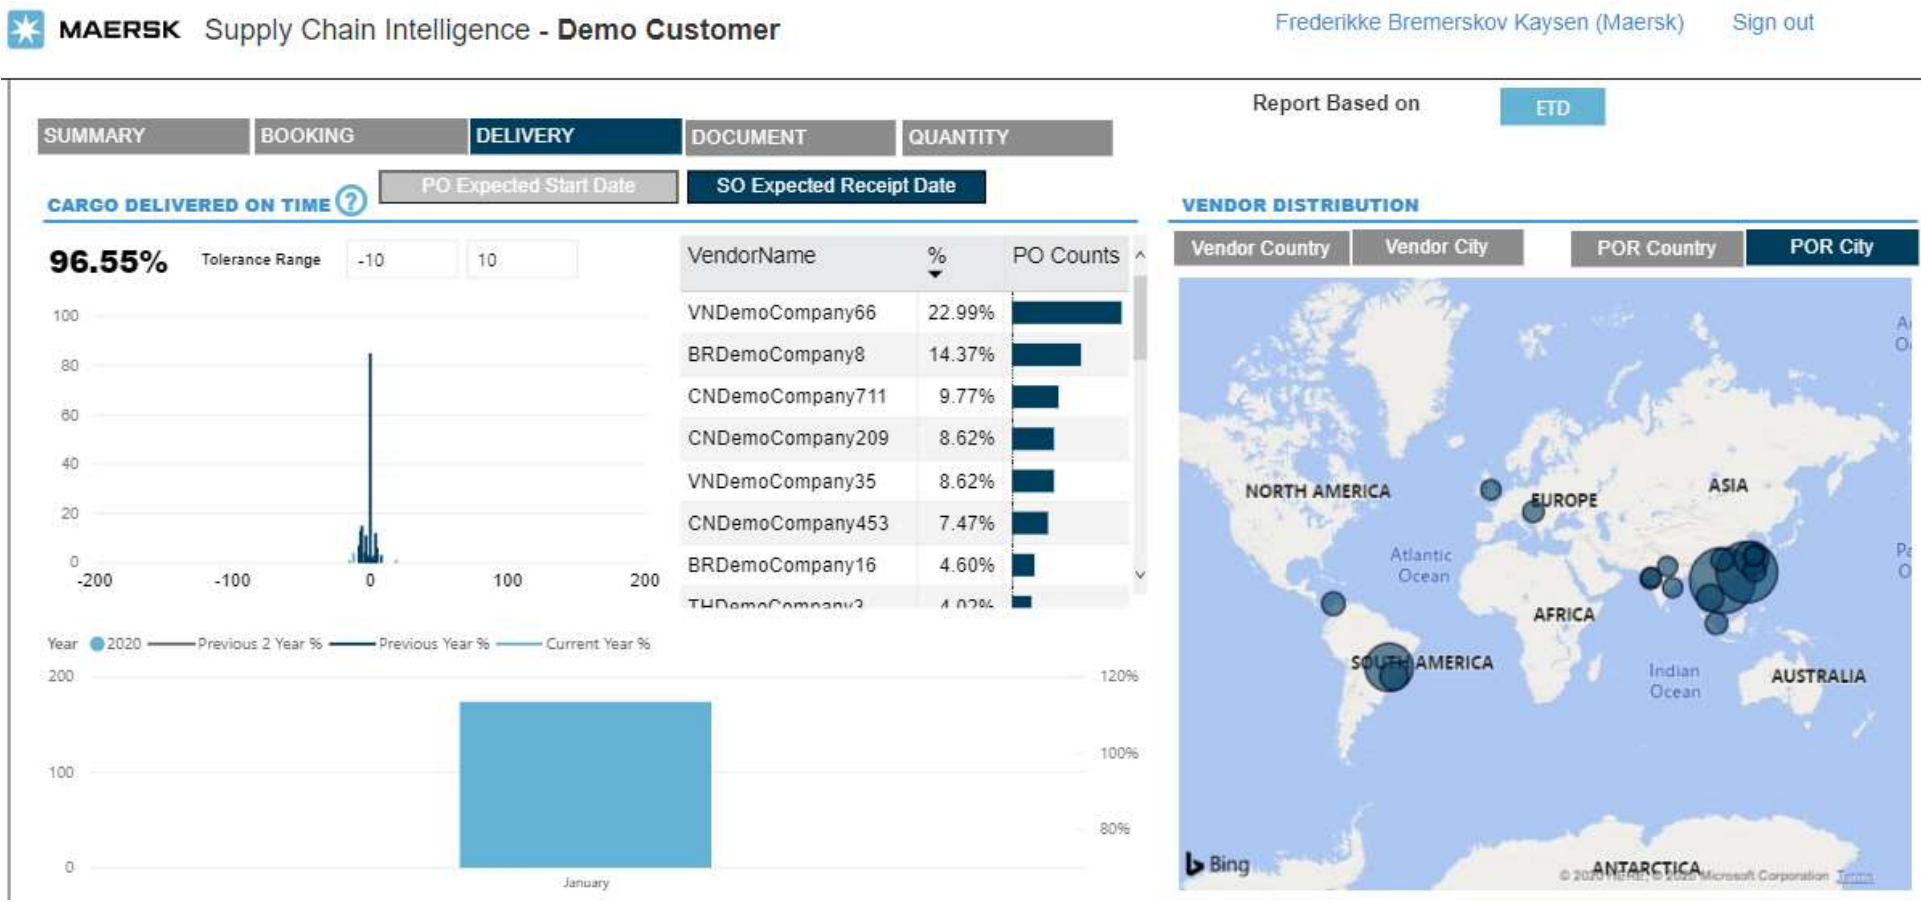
MAERSK Supply Chain Intelligence - Demo Customer

Frederikke Bremerskov Kaysen (Maersk) Sign out

Report Based on ETD

SUMMARY BOOKING DELIVERY DOCUMENT QUANTITY

CARGO DELIVERED ON TIME ?

PO Expected Start Date SO Expected Receipt Date

96.55% Tolerance Range -10 10

100
80
60
40
20
0
-200 -100 0 100 200

| VendorName | % | PO Counts |
|---|---|---|
| VNDemoCompany66 | 22.99% | |
| BRDemoCompany8 | 14.37% | |
| CNDemoCompany711 | 9.77% | |
| CNDemoCompany209 | 8.62% | |
| VNDemoCompany35 | 8.62% | |
| CNDemoCompany453 | 7.47% | |
| BRDemoCompany16 | 4.60% | |
| THDemoCompany3 | 4.02% | |

Year 2020 Previous 2 Year % Previous Year % Current Year %

200
100
0
120%
100%
80%
January

VENDOR DISTRIBUTION

Vendor Country Vendor City POR Country POR City

NORTH AMERICA
EUROPE
ASIA
Atlantic Ocean
AFRICA
SOUTH AMERICA
Indian Ocean
AUSTRALIA
ANTARCTICA
A O
Pa O
Bing
© 2020 HERE, © 2020 Microsoft Corporation Terms